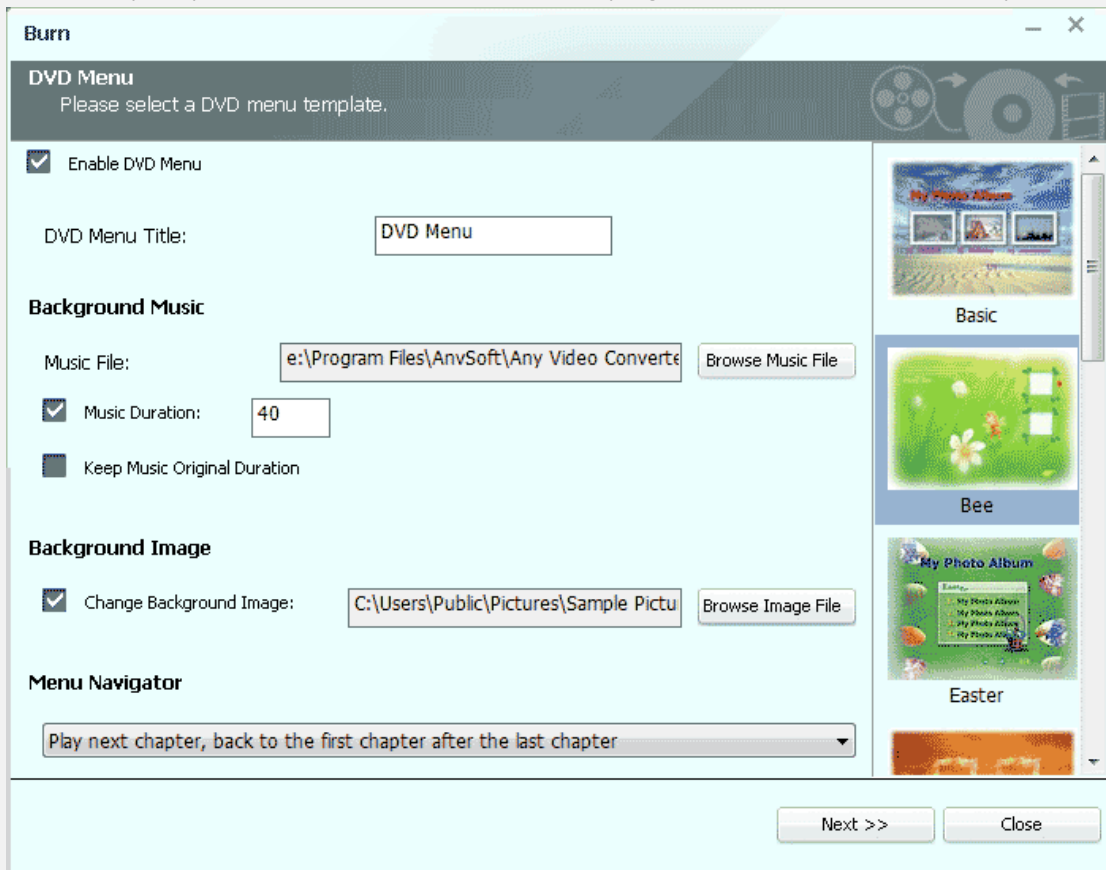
Burn

DVD Menu
Please select a DVD menu template.

Enable DVD Menu

DVD Menu Title: DVD Menu

Background Music

Music File: e:\Program Files\AnvSoft\Any Video Converte Browse Music File

Music Duration: 40

Keep Music Original Duration

Background Image

Change Background Image: C:\Users\Public\Pictures\Sample Pictu Browse Image File

Menu Navigator

Play next chapter, back to the first chapter after the last chapter

My Photo Album
Basic

Bee

My Photo Album
Easter

Next >> Close